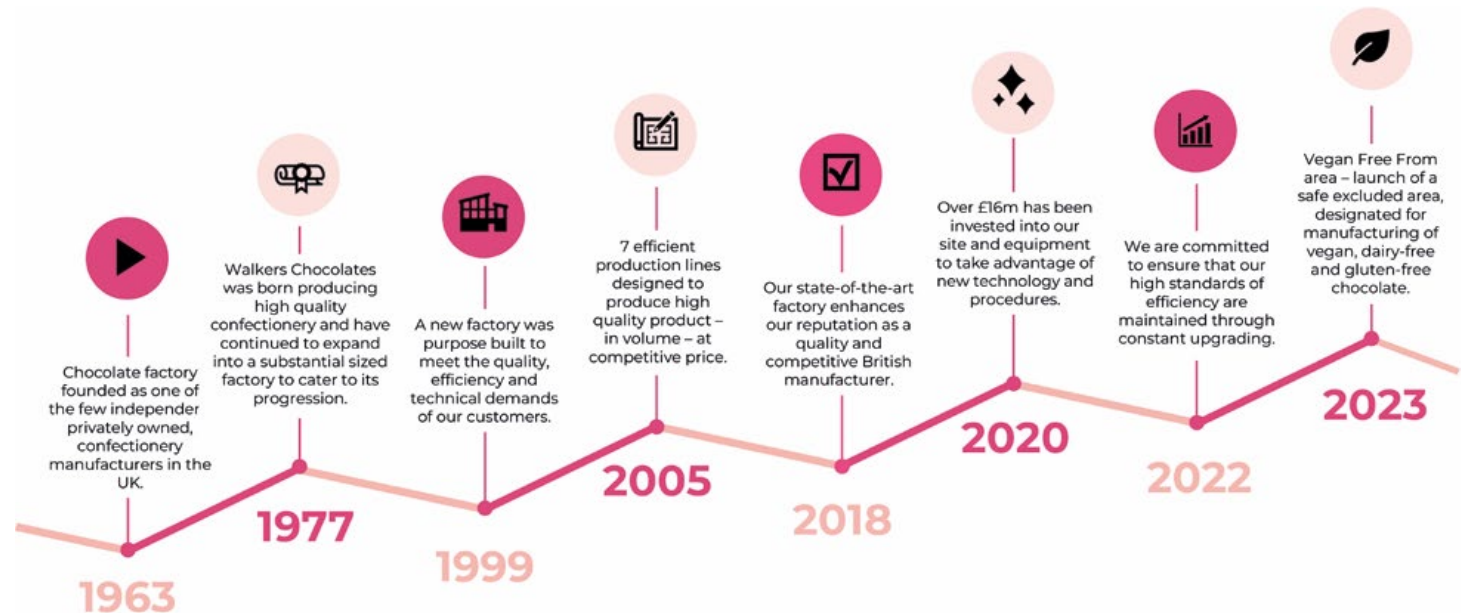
Chocolate factory founded as one of the few independer privately owned, confectionery manufacturers in the UK.

1963

Walkers Chocolates was born producing high quality confectionery and have continued to expand into a substantial sized factory to cater to its progression.

1977

A new factory was purpose built to meet the quality, efficiency and technical demands of our customers.

1999

7 efficient production lines designed to produce high quality product – in volume – at competitive price.

2005

Our state-of-the-art factory enhances our reputation as a quality and competitive British manufacturer.

2018

Over £16m has been invested into our site and equipment to take advantage of new technology and procedures.

2020

We are committed to ensure that our high standards of efficiency are maintained through constant upgrading.

2022

Vegan Free From area – launch of a safe excluded area, designated for manufacturing of vegan, dairy-free and gluten-free chocolate.

2023